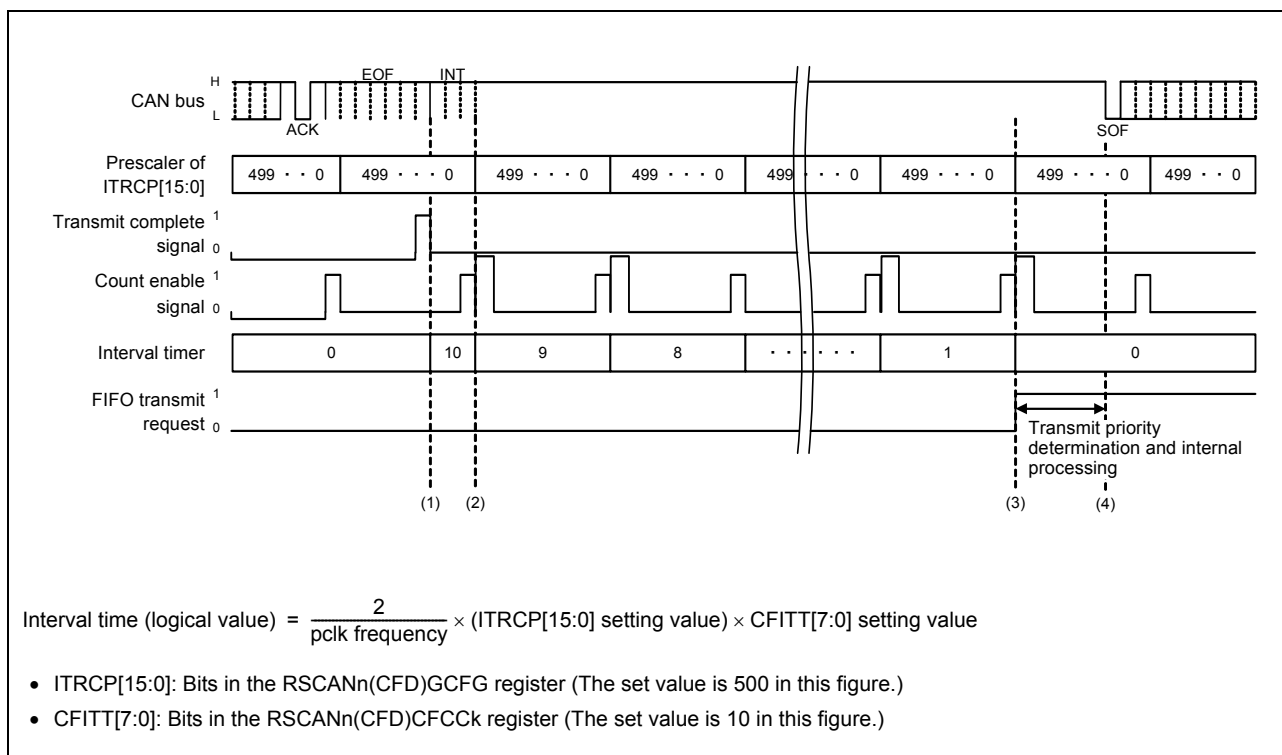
H
CAN bus
L
ACK
EOF
INT
SOF

Prescaler of ITRCP[15:0]

| 499 · · 0 | 499 · · · · 0 | 499 · · · · 0 | 499 · · · · 0 | 499 · · · · 0 | 499 · · · · 0 | 499 · · · · 0 | 499 · · 0 |

Transmit complete signal 1 0

Count enable signal 1 0

Interval timer

| 0 | 10 | 9 | 8 | · · · · · · | 1 | 0 |

FIFO transmit request 1 0

Transmit priority determination and internal processing

(1) (2) (3) (4)

Interval time (logical value) = $\frac{2}{\text{pclk frequency}}$ $\times$ (ITRCP[15:0] setting value) $\times$ CFITT[7:0] setting value

• ITRCP[15:0]: Bits in the RSCANn(CFD)GCFG register (The set value is 500 in this figure.)
• CFITT[7:0]: Bits in the RSCANn(CFD)CFCCk register (The set value is 10 in this figure.)